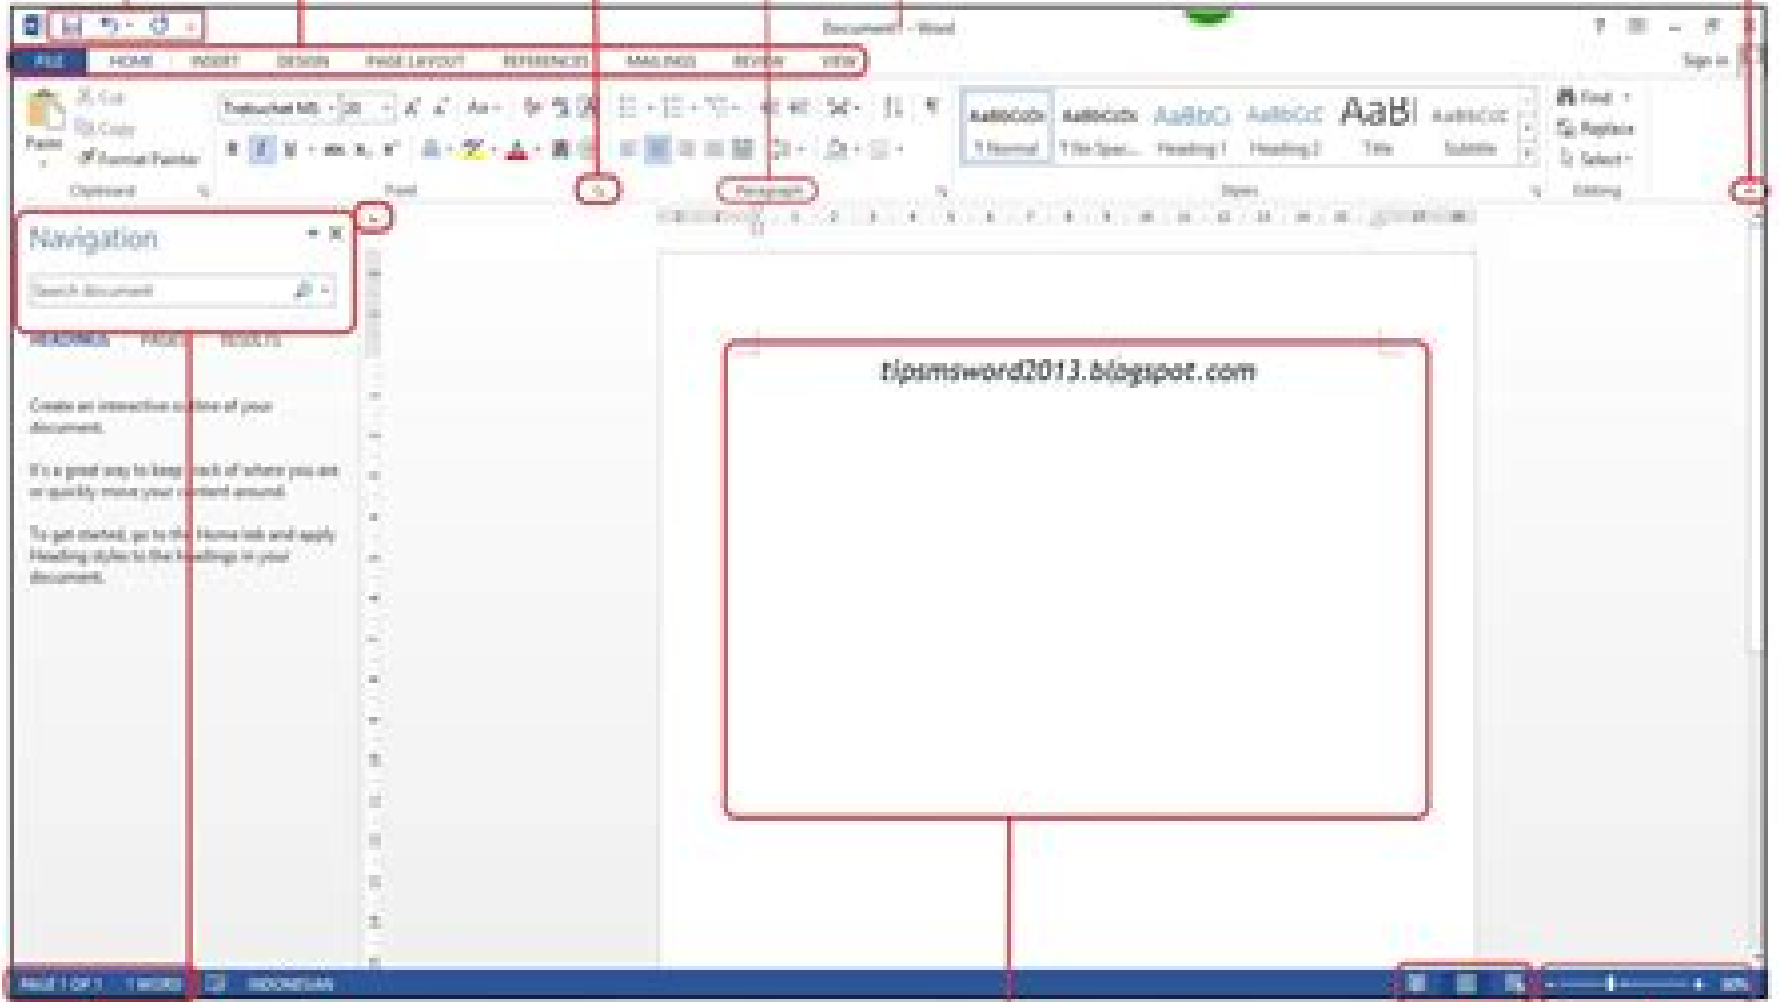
Document1 - Word

FILE HOME INSERT DESIGN PAGE LAYOUT REFERENCES MAILINGS REVIEW VIEW

Sign in

Cut
Copy
Paste
Format Painter
Clipboard

Trebuchet MS 20
Font

Paragraph

AaBbCcDc AaBbCcDc AaBbCc AaBbCcC AaBl AaBbCcC
¶ Normal ¶ No Spac... Heading 1 Heading 2 Title Subtitle
Styles

Find
Replace
Select
Editing

Navigation

Search document

HEADINGS PAGES RESULTS

Create an interactive outline of your document.

It's a great way to keep track of where you are or quickly move your content around.

To get started, go to the Home tab and apply Heading styles to the headings in your document.

tipsmsword2013.blogspot.com

PAGE 1 OF 1 1 WORD INDONESIAN

90%